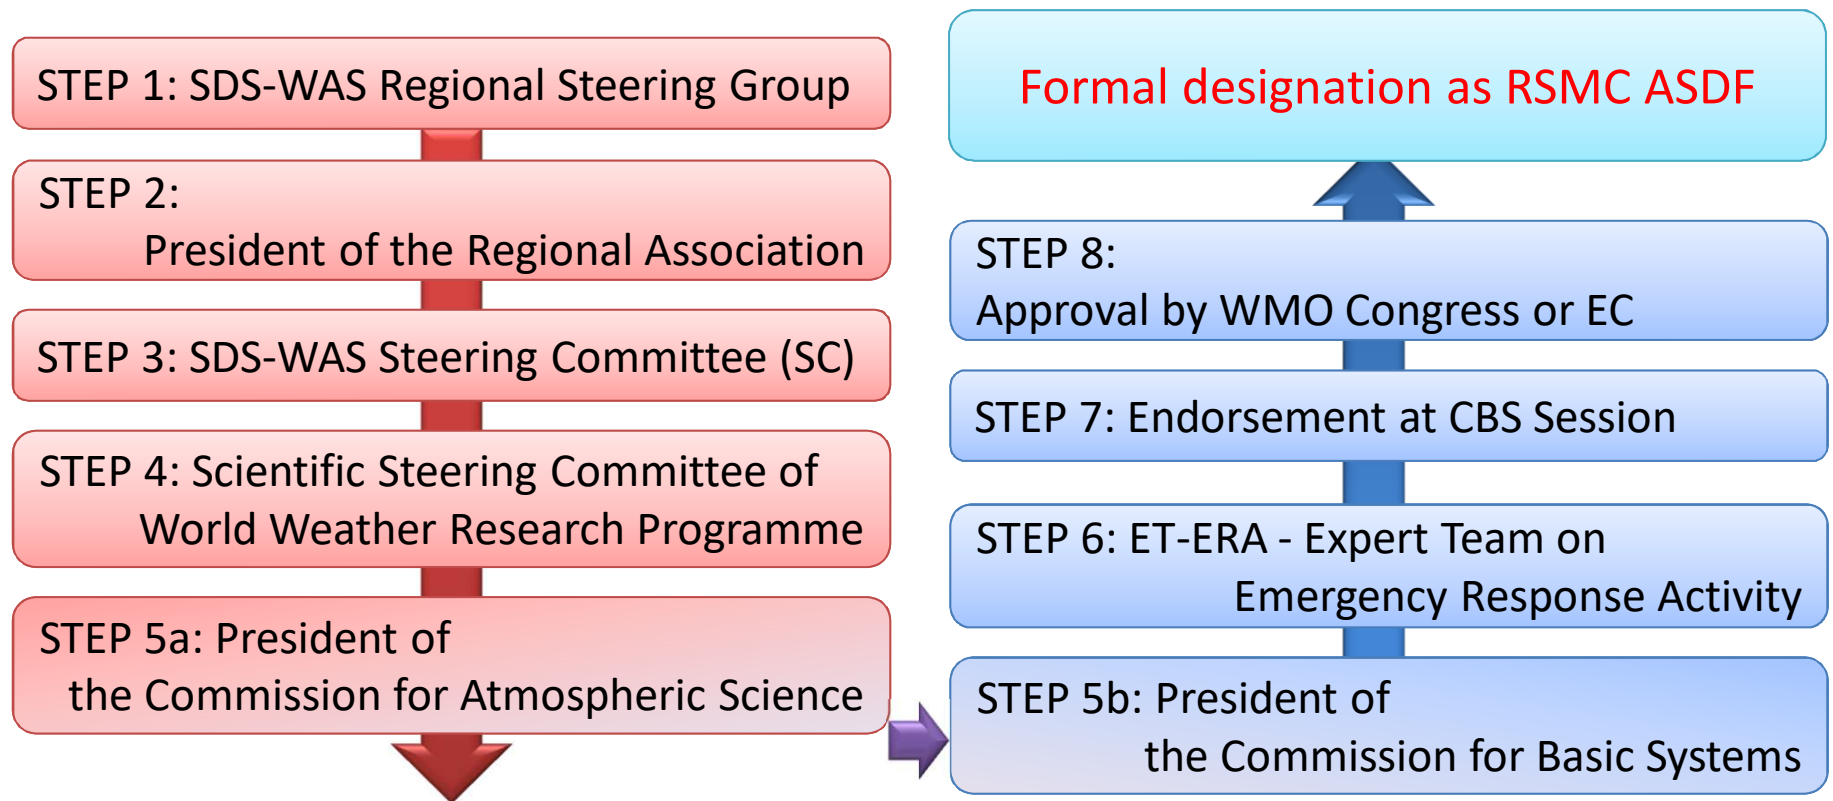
STEP 1: SDS-WAS Regional Steering Group

STEP 2: President of the Regional Association

STEP 3: SDS-WAS Steering Committee (SC)

STEP 4: Scientific Steering Committee of World Weather Research Programme

STEP 5a: President of the Commission for Atmospheric Science

Formal designation as RSMC ASDF

STEP 8: Approval by WMO Congress or EC

STEP 7: Endorsement at CBS Session

STEP 6: ET-ERA - Expert Team on Emergency Response Activity

STEP 5b: President of the Commission for Basic Systems